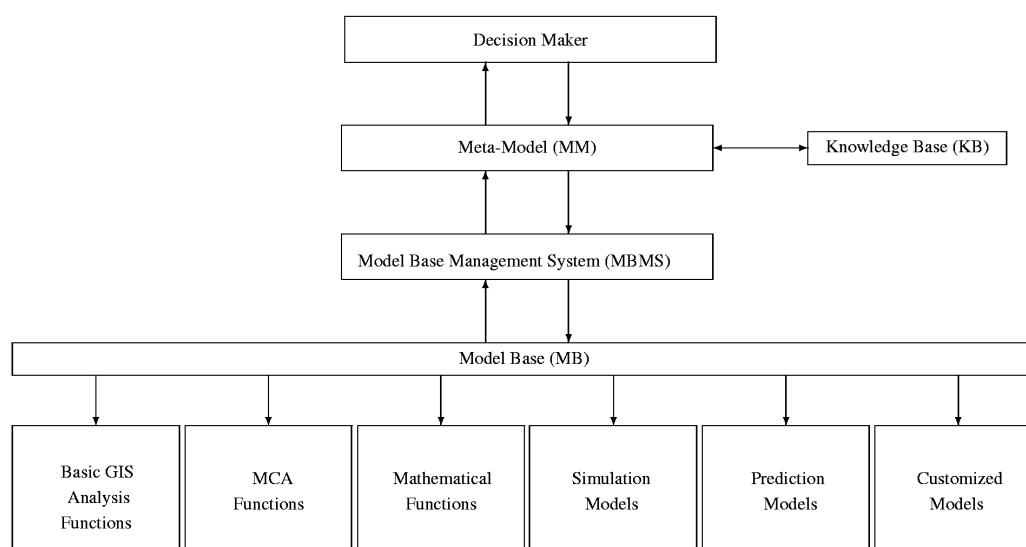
Decision Maker

Meta-Model (MM)

Knowledge Base (KB)

Model Base Management System (MBMS)

Model Base (MB)

Basic GIS Analysis Functions

MCA Functions

Mathematical Functions

Simulation Models

Prediction Models

Customized Models